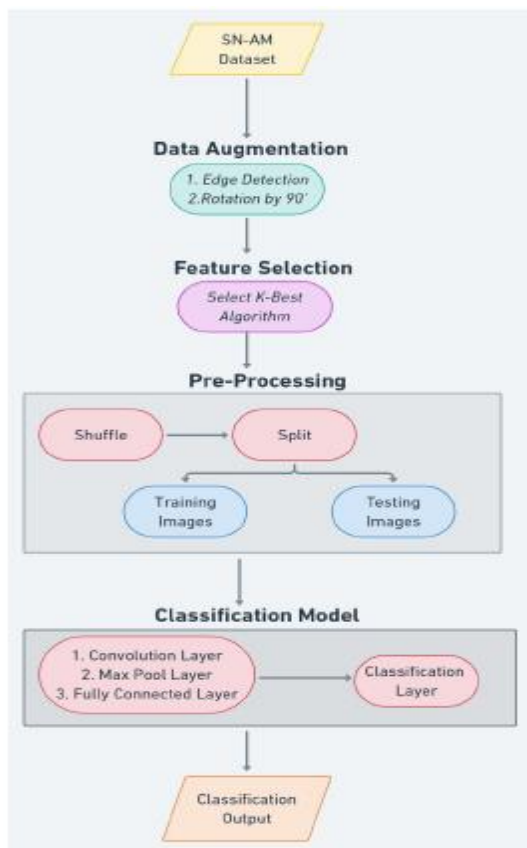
SN-AM Dataset

Data Augmentation

1. Edge Detection
2.Rotation by 90'

Feature Selection

Select K-Best Algorithm

Pre-Processing

Shuffle

Split

Training Images

Testing Images

Classification Model

1. Convolution Layer
2. Max Pool Layer
3. Fully Connected Layer

Classification Layer

Classification Output